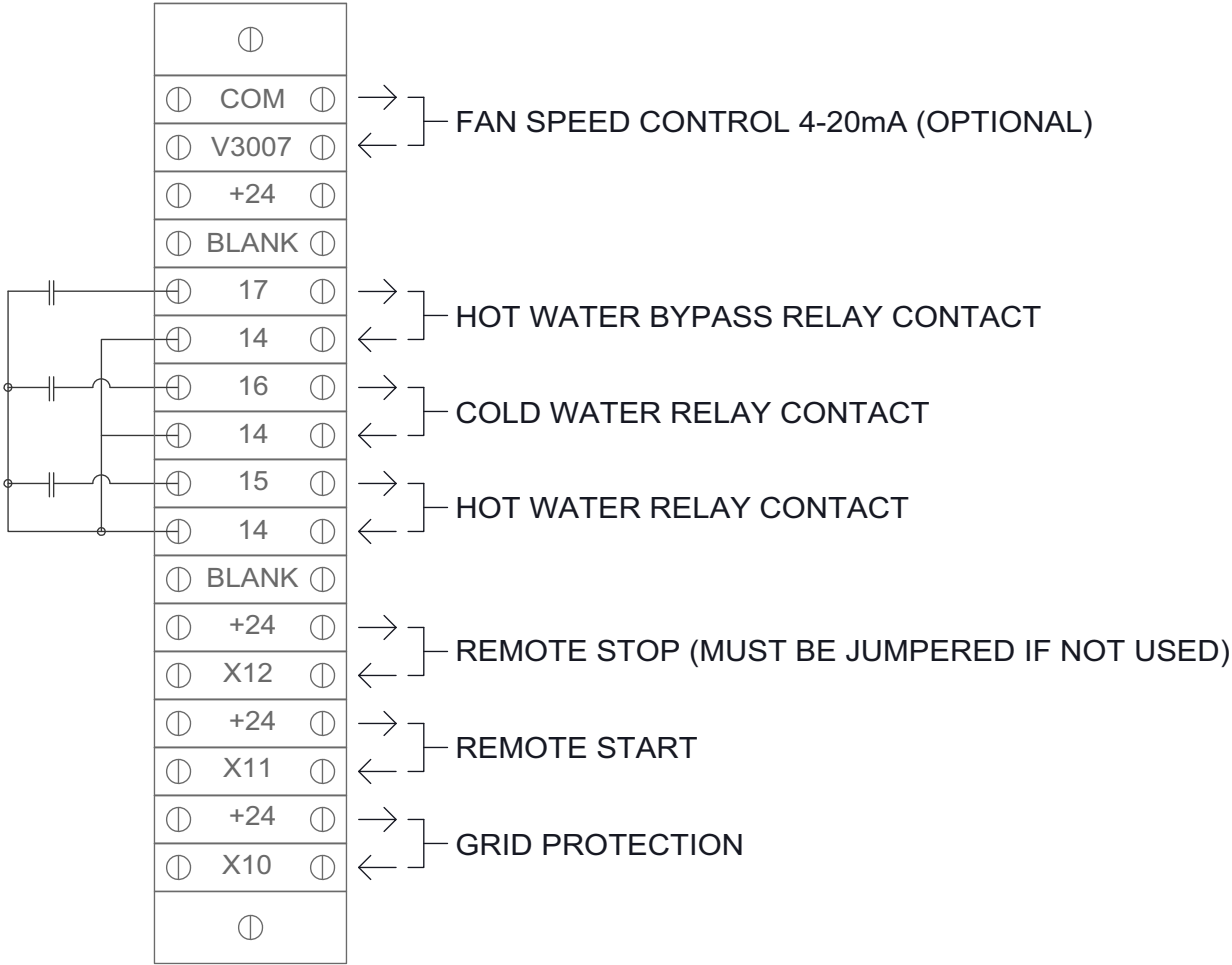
COM
V3007
+24
BLANK
17
14
16
14
15
14
BLANK
+24
X12
+24
X11
+24
X10

FAN SPEED CONTROL 4-20mA (OPTIONAL)
HOT WATER BYPASS RELAY CONTACT
COLD WATER RELAY CONTACT
HOT WATER RELAY CONTACT
REMOTE STOP (MUST BE JUMPERED IF NOT USED)
REMOTE START
GRID PROTECTION